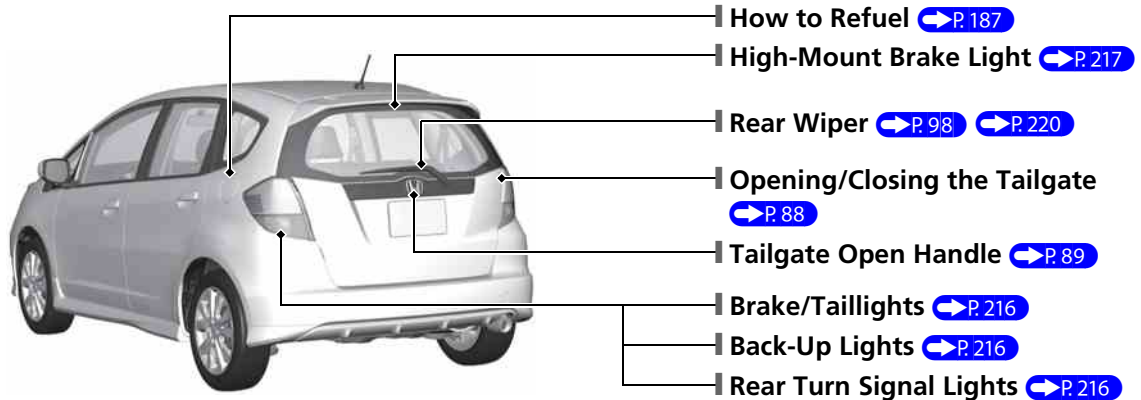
How to Refuel P. 187

High-Mount Brake Light P. 217

Rear Wiper P. 98 P. 220

Opening/Closing the Tailgate P. 88

Tailgate Open Handle P. 89

Brake/Taillights P. 216

Back-Up Lights P. 216

Rear Turn Signal Lights P. 216